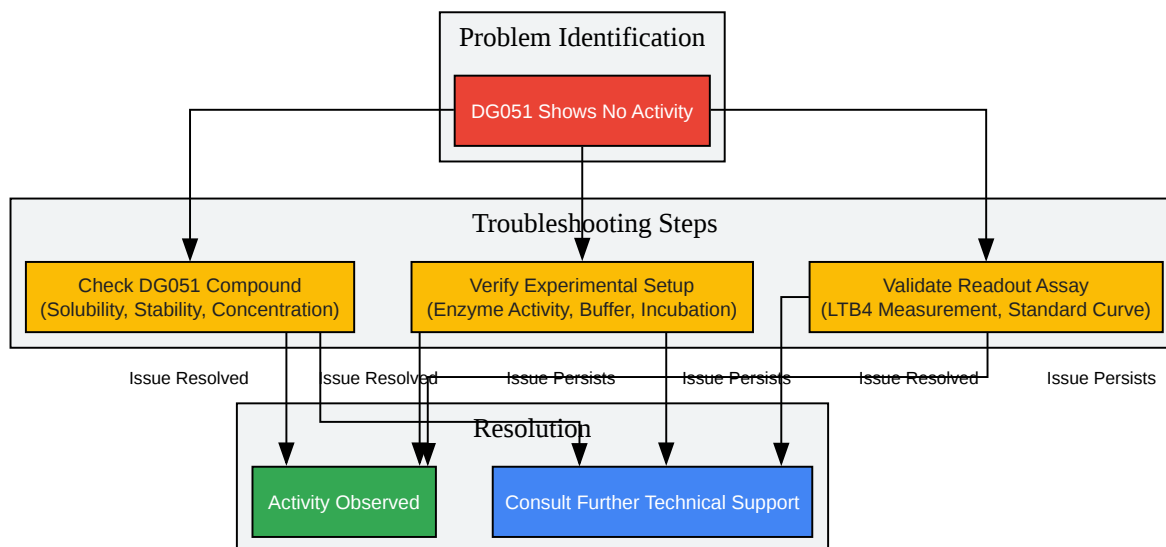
Problem Identification

DG051 Shows No Activity

Troubleshooting Steps

Check DG051 Compound (Solubility, Stability, Concentration)

Verify Experimental Setup (Enzyme Activity, Buffer, Incubation)

Validate Readout Assay (LTB4 Measurement, Standard Curve)

Issue Resolved

Issue Resolved

Issue Persists

Issue Persists

Issue Resolved

Issue Persists

Resolution

Activity Observed

Consult Further Technical Support